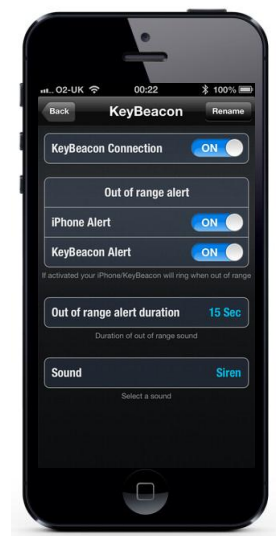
O2-UK 00:22 100%

Back KeyBeacon Rename

KeyBeacon Connection ON

Out of range alert

iPhone Alert ON

KeyBeacon Alert ON

If activated your iPhone/KeyBeacon will ring when out of range

Out of range alert duration 15 Sec

Duration of out of range sound

Sound Siren

Select a sound